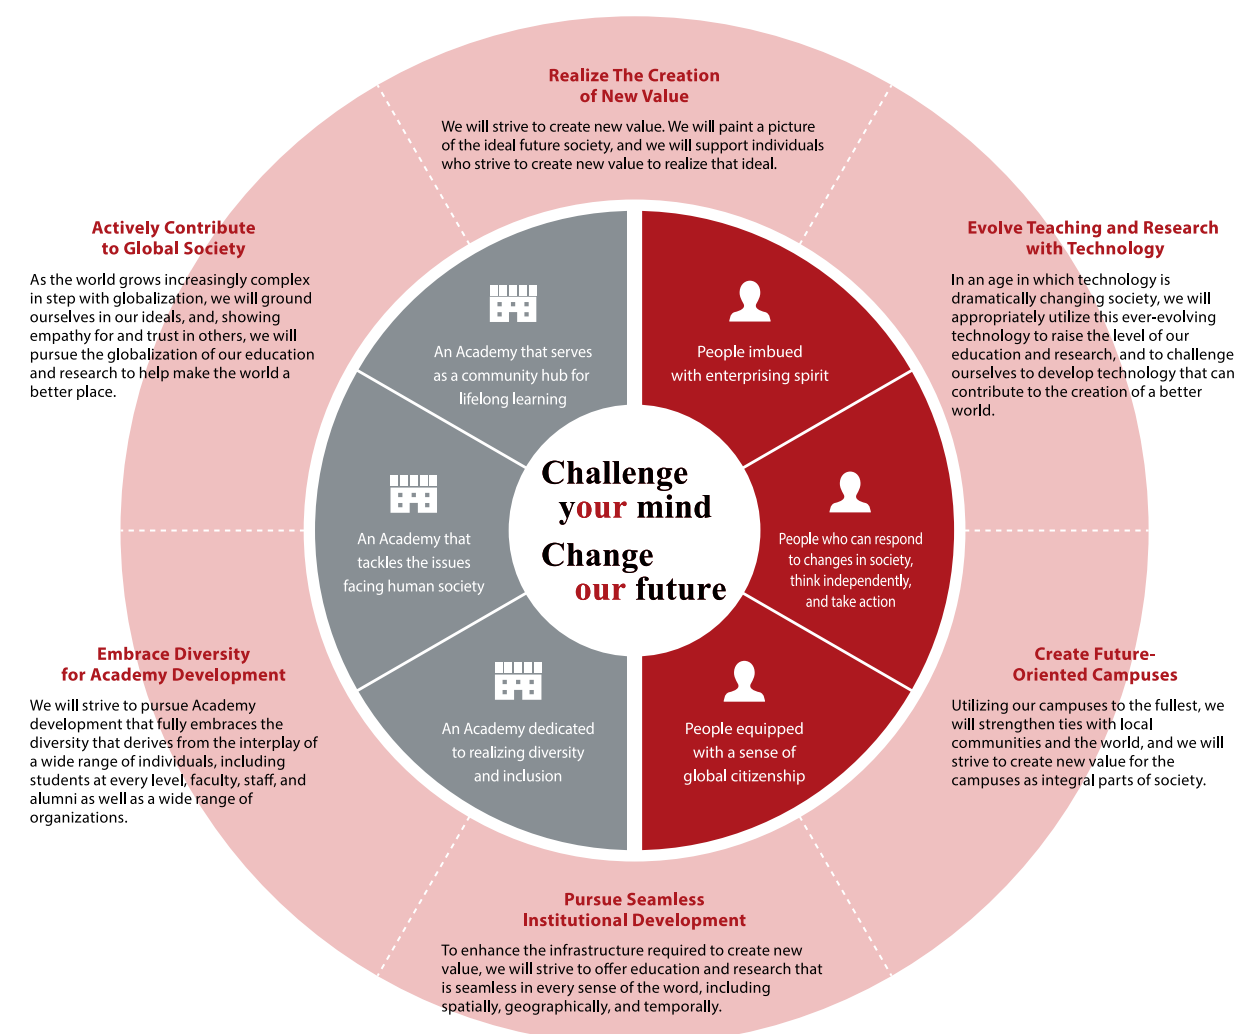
Realize The Creation of New Value

We will strive to create new value. We will paint a picture of the ideal future society, and we will support individuals who strive to create new value to realize that ideal.

Actively Contribute to Global Society

As the world grows increasingly complex in step with globalization, we will ground ourselves in our ideals, and, showing empathy for and trust in others, we will pursue the globalization of our education and research to help make the world a better place.

Evolve Teaching and Research with Technology

In an age in which technology is dramatically changing society, we will appropriately utilize this ever-evolving technology to raise the level of our education and research, and to challenge ourselves to develop technology that can contribute to the creation of a better world.

An Academy that serves as a community hub for lifelong learning

People imbued with enterprising spirit

An Academy that tackles the issues facing human society

Challenge your mind
Change our future

People who can respond to changes in society, think independently, and take action

An Academy dedicated to realizing diversity and inclusion

People equipped with a sense of global citizenship

Embrace Diversity for Academy Development

We will strive to pursue Academy development that fully embraces the diversity that derives from the interplay of a wide range of individuals, including students at every level, faculty, staff, and alumni as well as a wide range of organizations.

Create Future-Oriented Campuses

Utilizing our campuses to the fullest, we will strengthen ties with local communities and the world, and we will strive to create new value for the campuses as integral parts of society.

Pursue Seamless Institutional Development

To enhance the infrastructure required to create new value, we will strive to offer education and research that is seamless in every sense of the word, including spatially, geographically, and temporally.